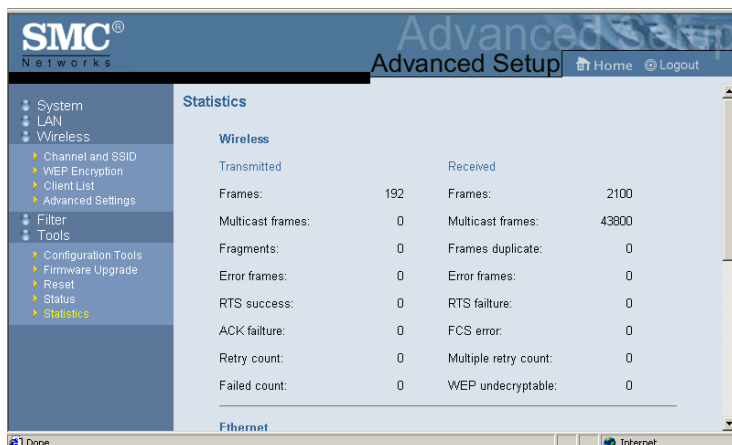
SMC®
Networks

Advanced Setup

Advanced Setup

Home  Logout

System
LAN
Wireless
Channel and SSID
WEP Encryption
Client List
Advanced Settings
Filter
Tools
Configuration Tools
Firmware Upgrade
Reset
Status
Statistics

Statistics

Wireless

| Transmitted | | Received | |
|---|---|---|---|
| Frames: | 192 | Frames: | 2100 |
| Multicast frames: | 0 | Multicast frames: | 43800 |
| Fragments: | 0 | Frames duplicate: | 0 |
| Error frames: | 0 | Error frames: | 0 |
| RTS success: | 0 | RTS failture: | 0 |
| ACK failture: | 0 | FCS error: | 0 |
| Retry count: | 0 | Multiple retry count: | 0 |
| Failed count: | 0 | WEP undecryptable: | 0 |

Ethernet

Done

Internet